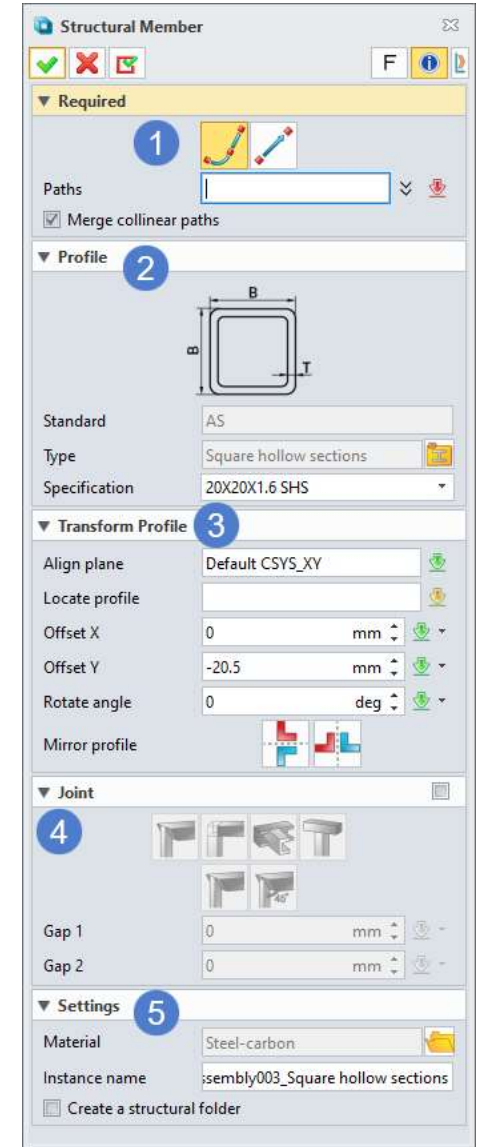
Structural Member

F

▼ Required

1

Paths

Merge collinear paths

▼ Profile

2

B

B

T

Standard AS

Type Square hollow sections

Specification 20X20X1.6 SHS

▼ Transform Profile

3

Align plane Default CSYS_XY

Locate profile

Offset X 0 mm

Offset Y -20.5 mm

Rotate angle 0 deg

Mirror profile

▼ Joint

4

45°

Gap 1 0 mm

Gap 2 0 mm

▼ Settings

5

Material Steel-carbon

Instance name ssembly003_Square hollow sections

Create a structural folder